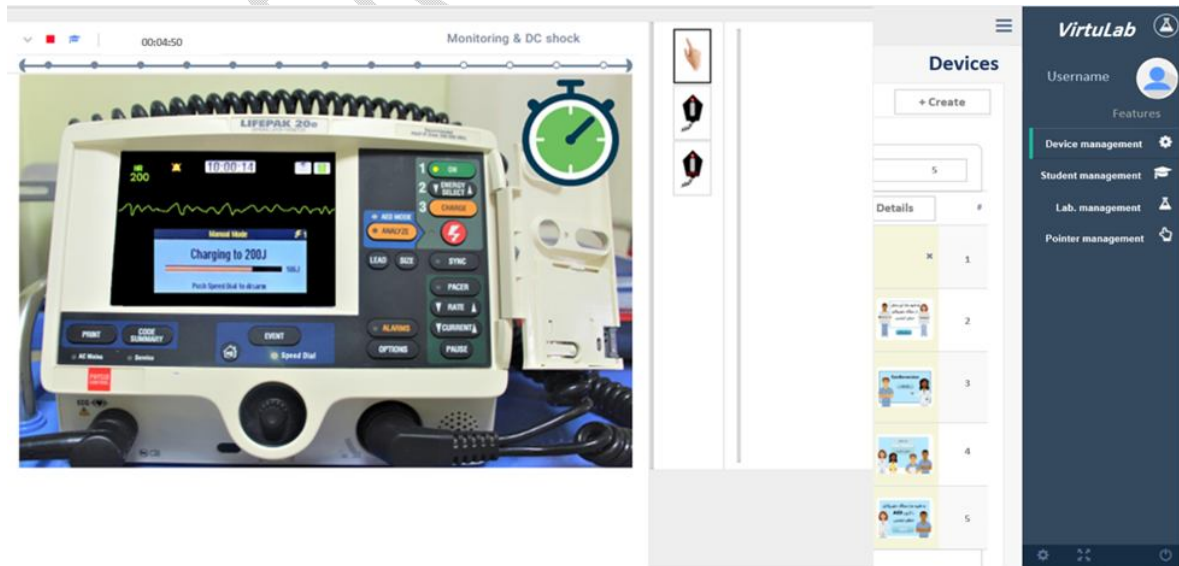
00:04:50

Monitoring & DC shock

LIFEPAK 20e

200

10:00:14

Manual Mode

Charging to 200J

Push Speed Dial to disarm

1 ON

2 ENERGY SELECT

3 CHARGE

AED MODE

ANALYZE

LEAD

SIZE

SYNC

PACER

RATE

CURRENT

ALARMS

OPTIONS

PAUSE

PRINT

CODE SUMMARY

EVENT

Speed Dial

AC Mains

Service

VirtuLab

Username

Features

Device management

Student management

Lab. management

Pointer management

Devices

+ Create

5

Details

#

1

2

3

4

5